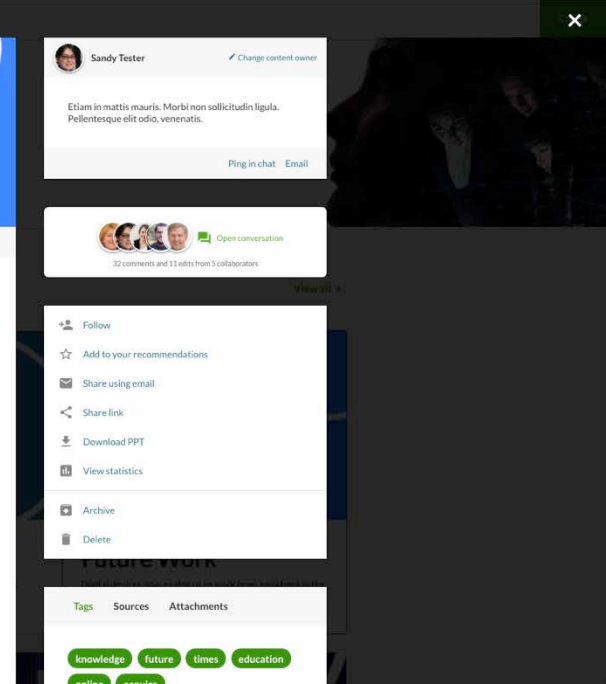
Sandy Tester

Change content owner

Etiam in mattis mauris. Morbi non sollicitudin ligula. Pellentesque elit odio, venenatis.

Ping in chat Email

Open conversation

32 comments and 11 edits from 5 collaborators

View all

Follow

Add to your recommendations

Share using email

Share link

Download PPT

View statistics

Archive

Delete

Future Work

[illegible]

Tags Sources Attachments

knowledge future times education

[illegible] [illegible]